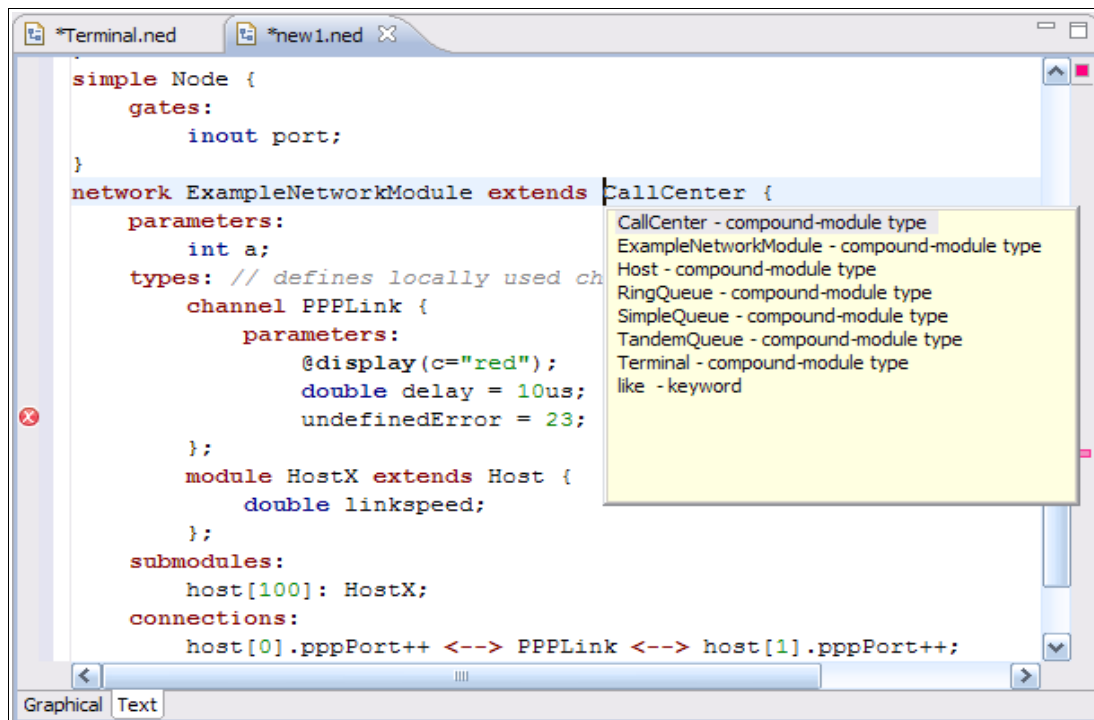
*Terminal.ned *new1.ned

simple Node {
    gates:
        inout port;
}
network ExampleNetworkModule extends CallCenter {
    parameters:
        int a;
    types: // defines locally used ch
        channel PPPLink {
            parameters:
                @display(c="red");
                double delay = 10us;
                undefinedError = 23;
        };
        module HostX extends Host {
            double linkspeed;
        };
    submodules:
        host[100]: HostX;
    connections:
        host[0].pppPort++ <--> PPPLink <--> host[1].pppPort++;

CallCenter - compound-module type
ExampleNetworkModule - compound-module type
Host - compound-module type
RingQueue - compound-module type
SimpleQueue - compound-module type
TandemQueue - compound-module type
Terminal - compound-module type
like - keyword

Graphical Text